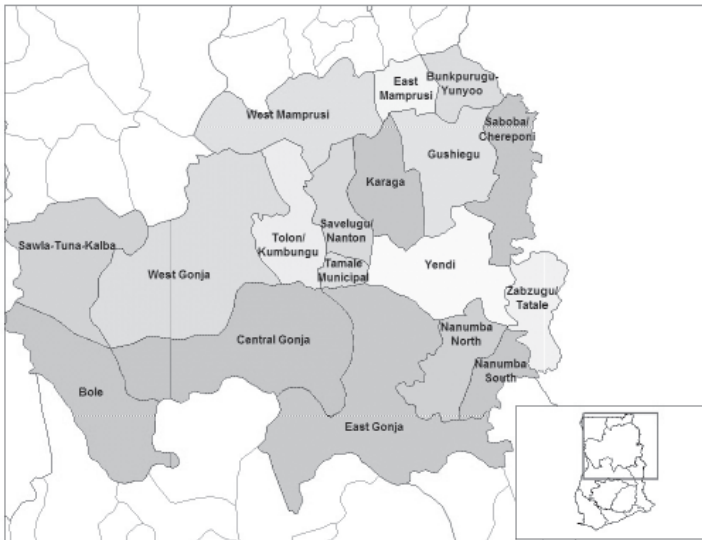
East Mamprusi
Bunkpurugu-Yunyoo
West Mamprusi
Saboba/Chereponi
Gushiegu
Karaga
Savelugu/Nanton
Tolon/Kumbungu
Sawla-Tuna-Kalba
West Gonja
Tamale Municipal
Yendi
Zabzugu/Tatale
Central Gonja
Nanumba North
Nanumba South
Bole
East Gonja